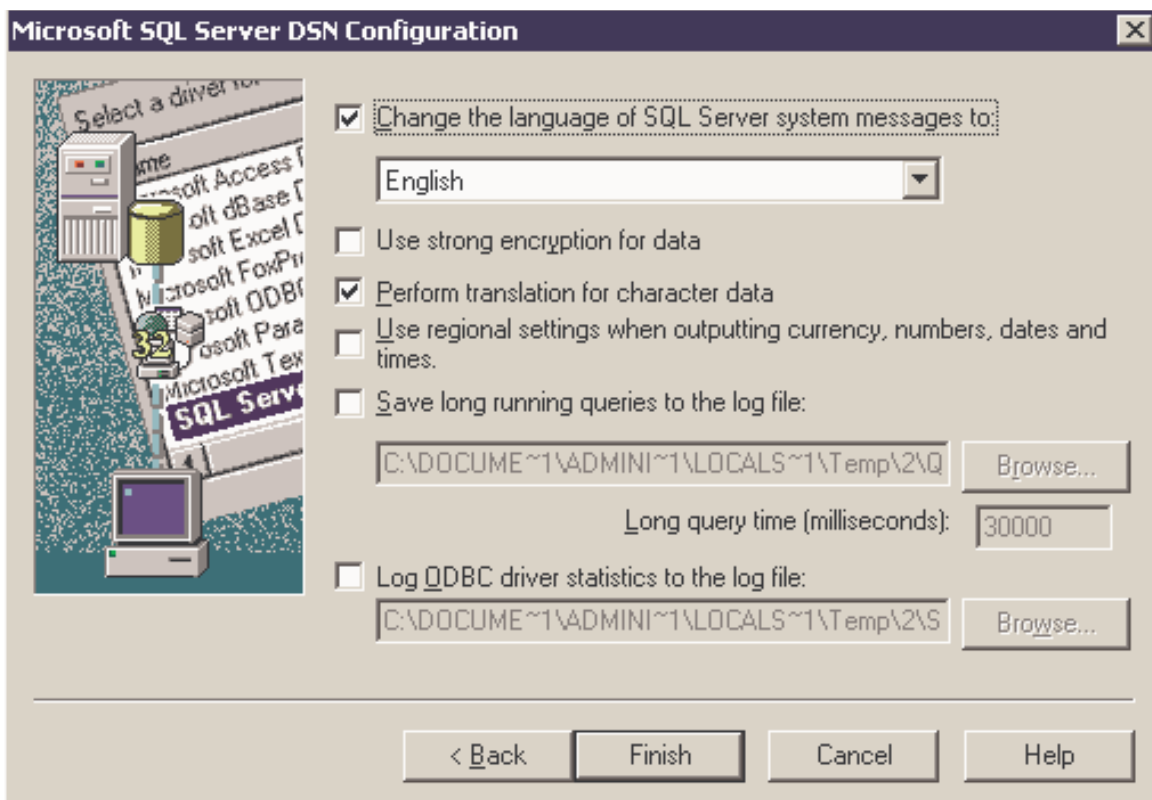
Microsoft SQL Server DSN Configuration

Select a driver for
Name
Microsoft Access D
Microsoft dBase D
Microsoft Excel D
Microsoft FoxPro
Microsoft ODBC
Microsoft Para
Microsoft Tex
SQL Serv
32

Change the language of SQL Server system messages to:

English

Use strong encryption for data

Perform translation for character data

Use regional settings when outputting currency, numbers, dates and times.

Save long running queries to the log file:

C:\DOCUME~1\ADMINI~1\LOCALS~1\Temp\2\Q

Browse...

Long query time (milliseconds): 30000

Log ODBC driver statistics to the log file:

C:\DOCUME~1\ADMINI~1\LOCALS~1\Temp\2\S

Browse...

< Back

Finish

Cancel

Help